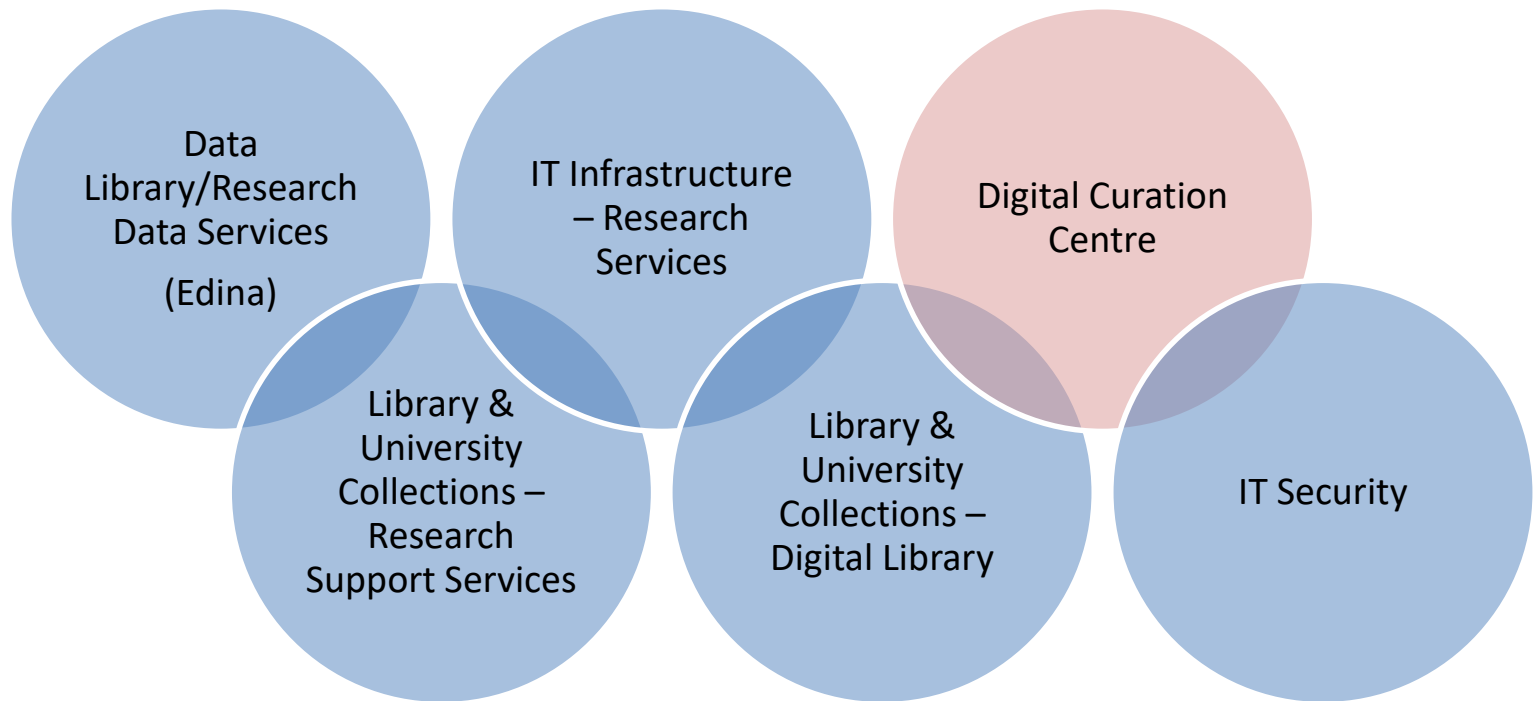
Data Library/Research Data Services

(Edina)

IT Infrastructure – Research Services

Digital Curation Centre

Library & University Collections – Research Support Services

Library & University Collections – Digital Library

IT Security